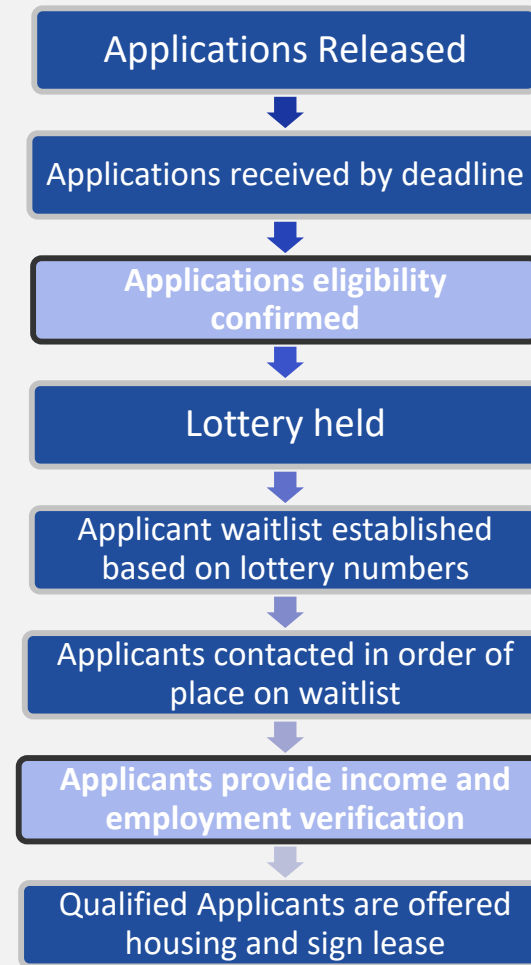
Applications Released

Applications received by deadline

Applications eligibility confirmed

Lottery held

Applicant waitlist established based on lottery numbers

Applicants contacted in order of place on waitlist

Applicants provide income and employment verification

Qualified Applicants are offered housing and sign lease